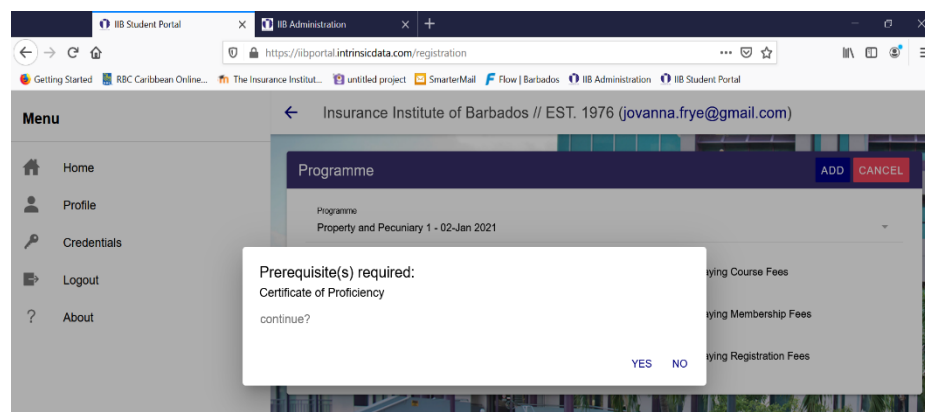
IIB Student Portal ×
IIB Administration ×
+

https://iibportal.intrinsicdata.com/registration

Getting Started
RBC Caribbean Online...
The Insurance Institut...
untitled project
SmarterMail
Flow | Barbados
IIB Administration
IIB Student Portal

Menu

Home
Profile
Credentials
Logout
About

← Insurance Institute of Barbados // EST. 1976 (jovanna.frye@gmail.com)

Programme
ADD CANCEL

Programme
Property and Pecuniary 1 - 02-Jan 2021

Prerequisite(s) required:
Certificate of Proficiency

continue?

YES NO

ying Course Fees
ying Membership Fees
ying Registration Fees